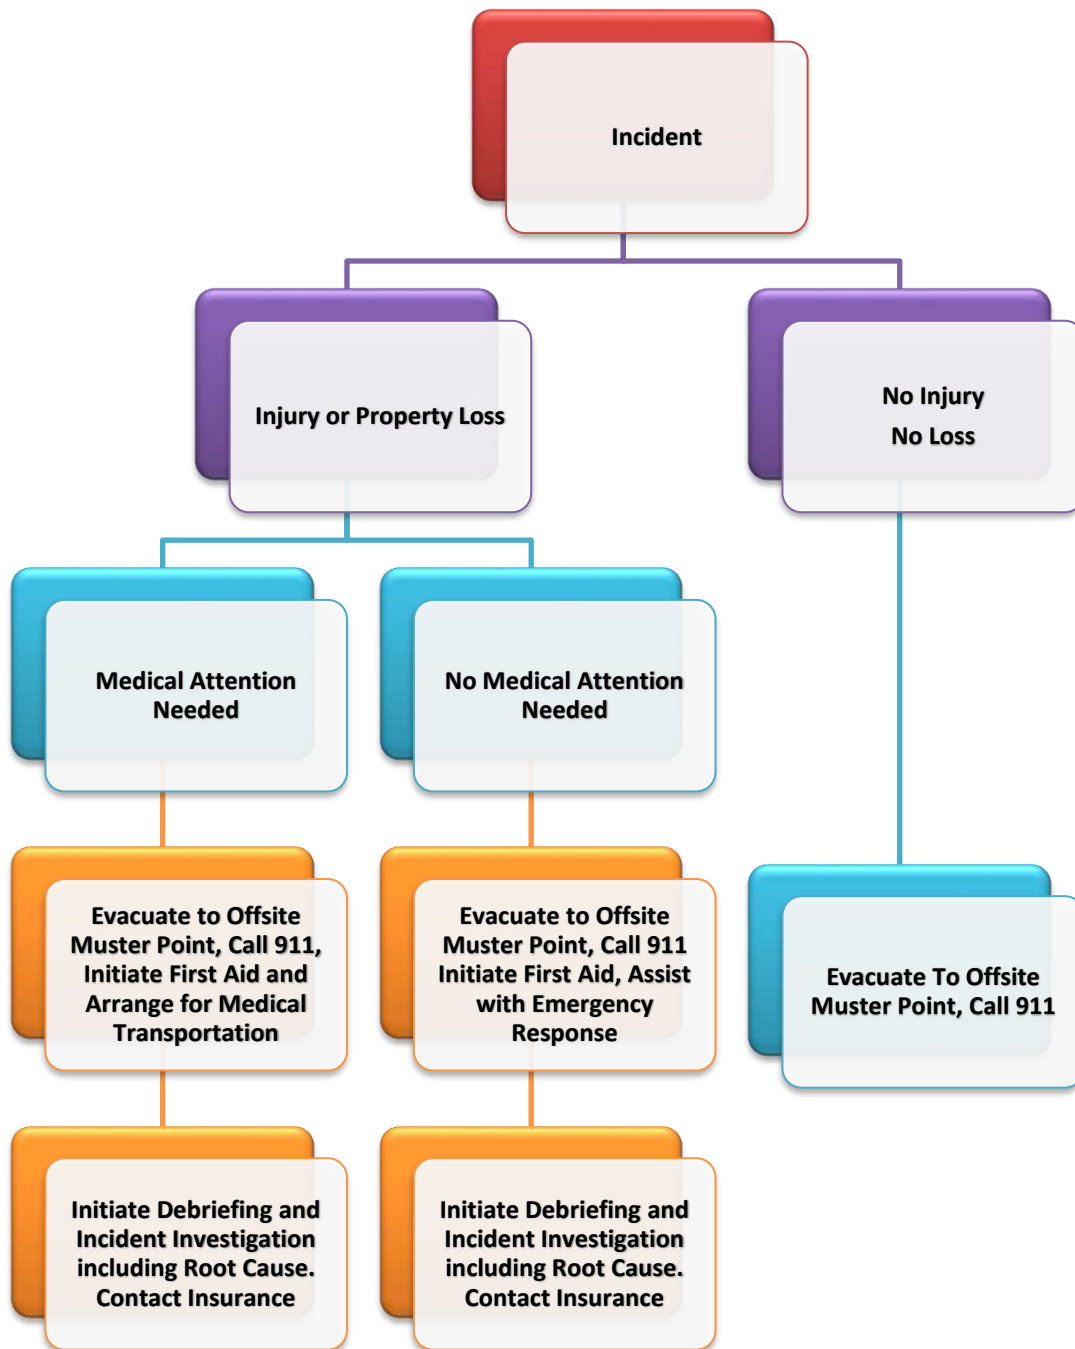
Incident

Injury or Property Loss

No Injury
No Loss

Medical Attention Needed

No Medical Attention Needed

Evacuate to Offsite Muster Point, Call 911, Initiate First Aid and Arrange for Medical Transportation

Evacuate to Offsite Muster Point, Call 911 Initiate First Aid, Assist with Emergency Response

Evacuate To Offsite Muster Point, Call 911

Initiate Debriefing and Incident Investigation including Root Cause. Contact Insurance

Initiate Debriefing and Incident Investigation including Root Cause. Contact Insurance